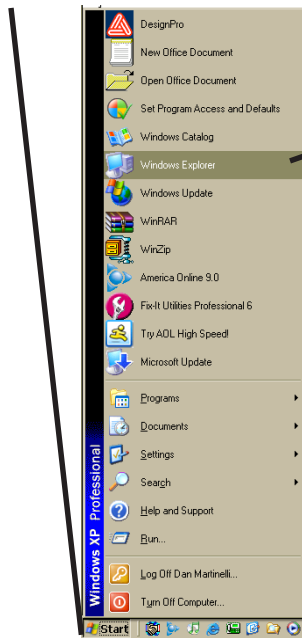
DesignPro
New Office Document
Open Office Document
Set Program Access and Defaults
Windows Catalog
Windows Explorer
Windows Update
WinRAR
WinZip
America Online 9.0
Fix-It Utilities Professional 6
Try AOL High Speed!
Microsoft Update
Programs
Documents
Settings
Search
Help and Support
Run...
Log Off Dan Martinelli...
Turn Off Computer...
Windows XP Professional
Start